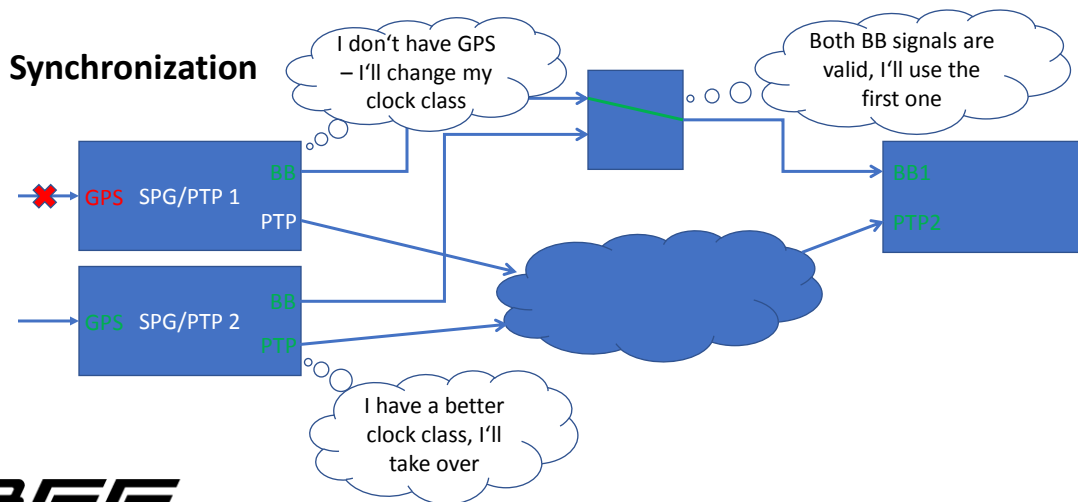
Synchronization

I don‘t have GPS – I‘ll change my clock class

Both BB signals are valid, I‘ll use the first one

GPS SPG/PTP 1
BB
PTP

GPS SPG/PTP 2
BB
PTP

BB1
PTP2

I have a better clock class, I‘ll take over

BEE